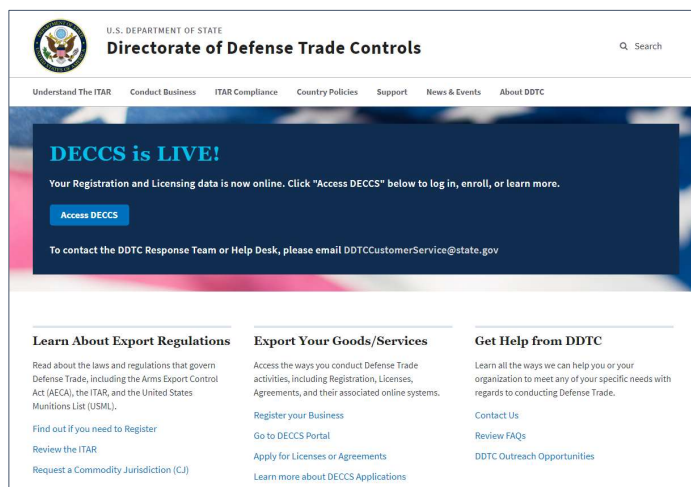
U.S. DEPARTMENT OF STATE
Directorate of Defense Trade Controls

Search

Understand The ITAR   Conduct Business   ITAR Compliance   Country Policies   Support   News & Events   About DDTC

DECCS is LIVE!

Your Registration and Licensing data is now online. Click "Access DECCS" below to log in, enroll, or learn more.

Access DECCS

To contact the DDTC Response Team or Help Desk, please email DDTCCustomerService@state.gov

Learn About Export Regulations

Read about the laws and regulations that govern Defense Trade, including the Arms Export Control Act (AECA), the ITAR, and the United States Munitions List (USML).

Find out if you need to Register

Review the ITAR

Request a Commodity Jurisdiction (CJ)

Export Your Goods/Services

Access the ways you conduct Defense Trade activities, including Registration, Licenses, Agreements, and their associated online systems.

Register your Business

Go to DECCS Portal

Apply for Licenses or Agreements

Learn more about DECCS Applications

Get Help from DDTC

Learn all the ways we can help you or your organization to meet any of your specific needs with regards to conducting Defense Trade.

Contact Us

Review FAQs

DDTC Outreach Opportunities